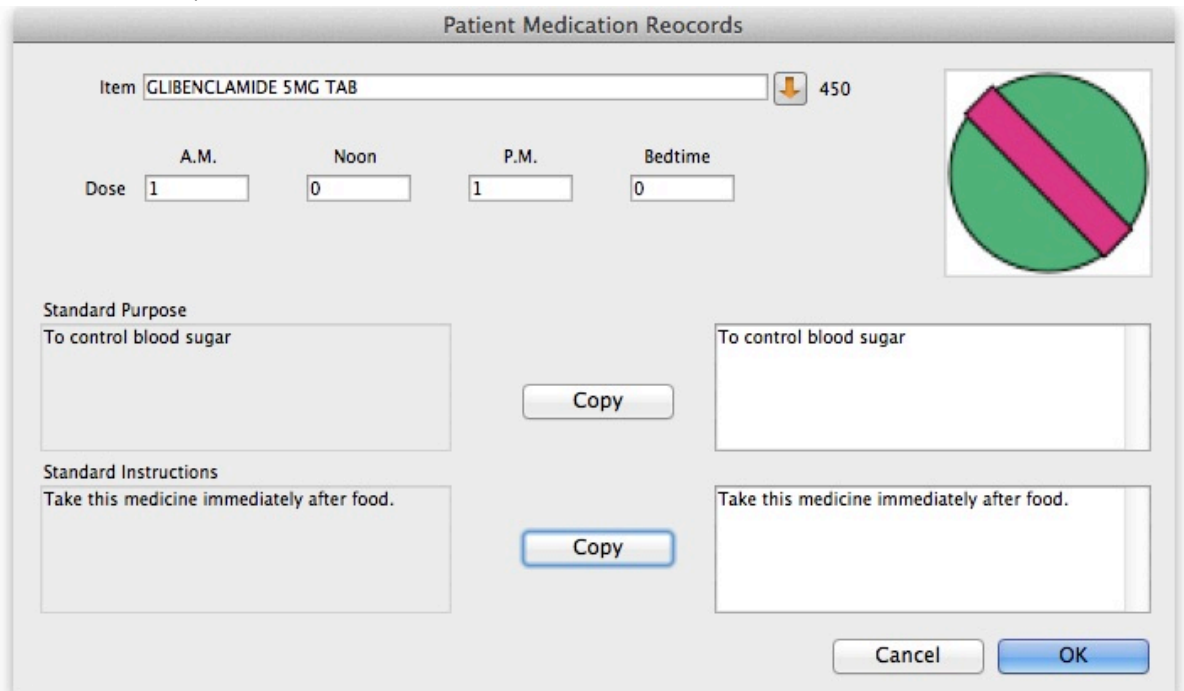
Patient Medication Reocords

Item GLIBENCLAMIDE 5MG TAB 450

A.M. Noon P.M. Bedtime

Dose 1 0 1 0

Standard Purpose

To control blood sugar

Copy

To control blood sugar

Standard Instructions

Take this medicine immediately after food.

Copy

Take this medicine immediately after food.

Cancel OK